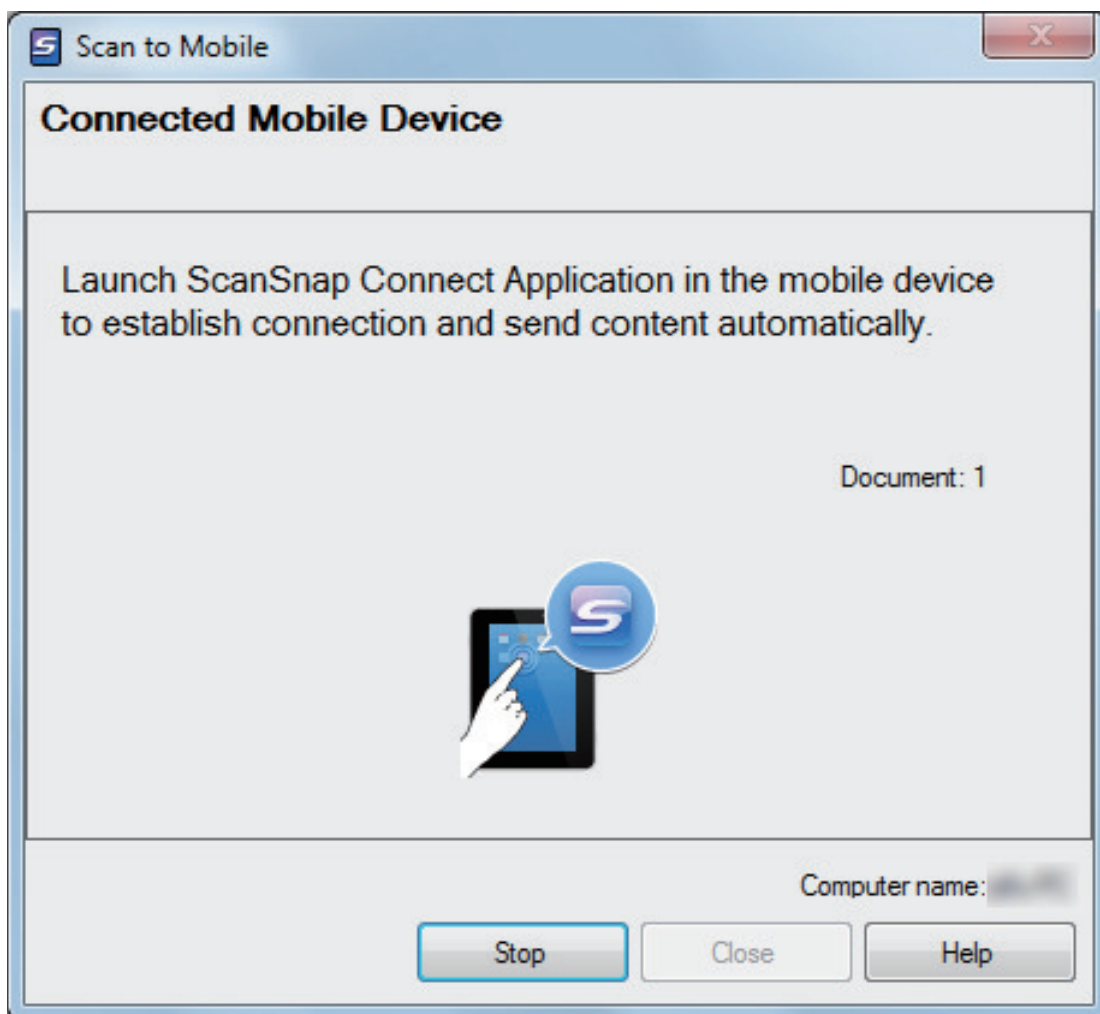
Scan to Mobile

Connected Mobile Device

Launch ScanSnap Connect Application in the mobile device to establish connection and send content automatically.

Document: 1

Computer name: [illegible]

Stop Close Help